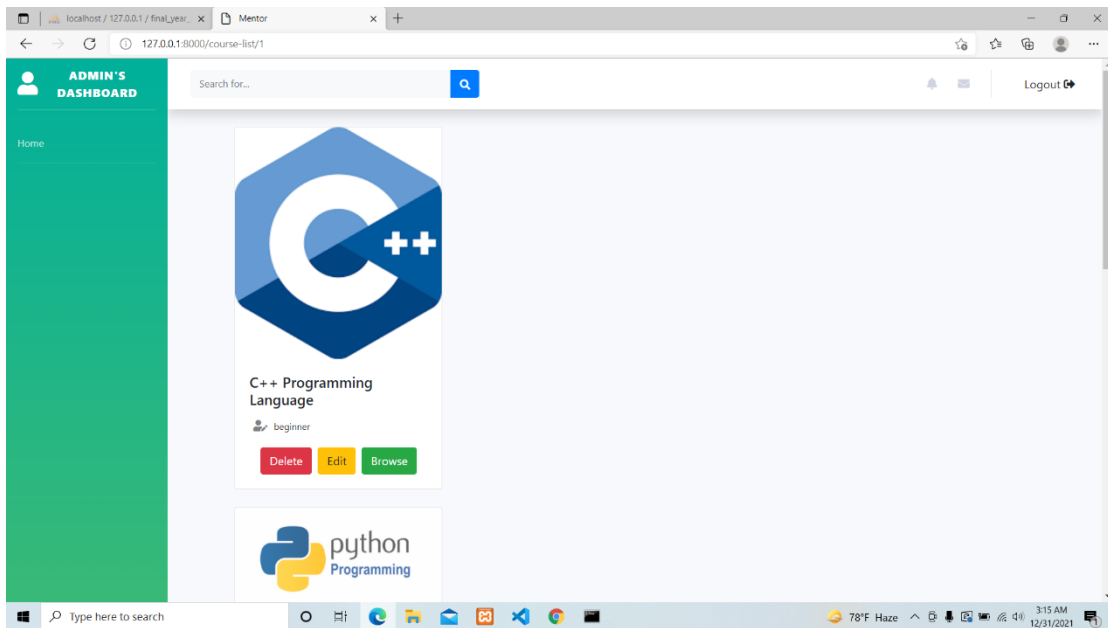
localhost / 127.0.0.1 / final_year_ ×
Mentor ×
+
127.0.0.1:8000/course-list/1

ADMIN'S DASHBOARD
Home

Search for...

Logout

C++

C++ Programming Language
beginner
Delete
Edit
Browse

python
Programming

Type here to search
78°F Haze
3:15 AM
12/31/2021